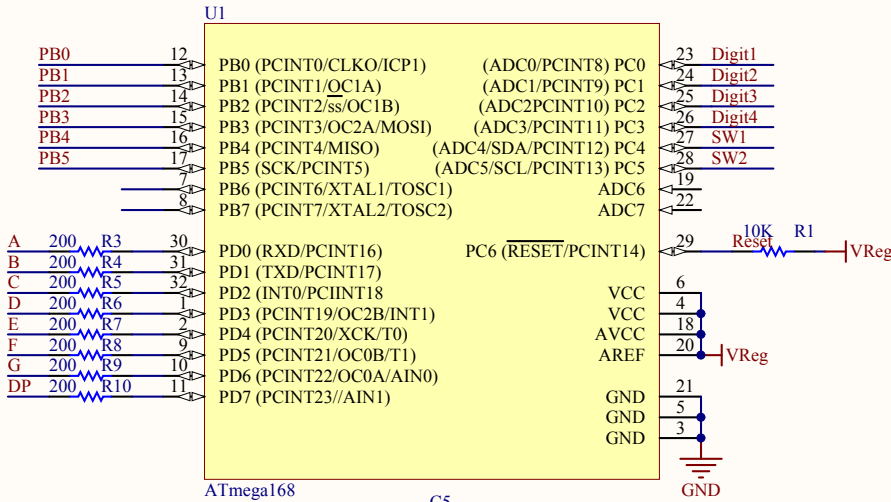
U1

PB0 12 PB0 (PCINT0/CLKO/ICP1)
PB1 13 PB1 (PCINT1/$\overline{\text{OC}}$1A)
PB2 14 PB2 (PCINT2/$\overline{\text{ss}}$/OC1B)
PB3 15 PB3 (PCINT3/OC2A/MOSI)
PB4 16 PB4 (PCINT4/MISO)
PB5 17 PB5 (SCK/PCINT5)
7 PB6 (PCINT6/XTAL1/TOSC1)
8 PB7 (PCINT7/XTAL2/TOSC2)

(ADC0/PCINT8) PC0 23 Digit1
(ADC1/PCINT9) PC1 24 Digit2
(ADC2PCINT10) PC2 25 Digit3
(ADC3/PCINT11) PC3 26 Digit4
(ADC4/SDA/PCINT12) PC4 27 SW1
(ADC5/SCL/PCINT13) PC5 28 SW2
ADC6 19
ADC7 22

A 200 R3 30 PD0 (RXD/PCINT16)
B 200 R4 31 PD1 (TXD/PCINT17)
C 200 R5 32 PD2 (INT0/PCIINT18
D 200 R6 1 PD3 (PCINT19/OC2B/INT1)
E 200 R7 2 PD4 (PCINT20/XCK/T0)
F 200 R8 9 PD5 (PCINT21/OC0B/T1)
G 200 R9 10 PD6 (PCINT22/OC0A/AIN0)
DP 200 R10 11 PD7 (PCINT23//AIN1)

PC6 ($\overline{\text{RESET}}$/PCINT14) 29 Reset 10K R1 VReg
VCC 6
VCC 4
AVCC 18
AREF 20 VReg
GND 21
GND 5
GND 3
GND

ATmega168

C5